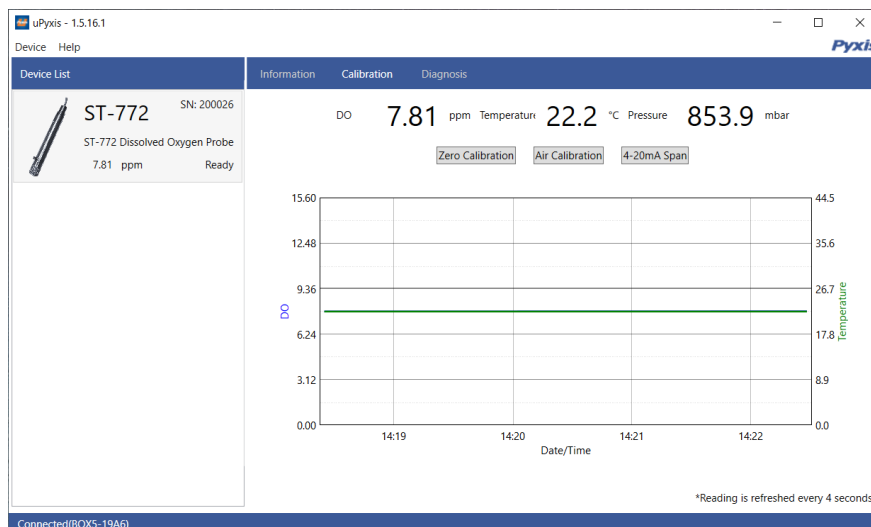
uPyxis - 1.5.16.1

Device Help

Pyxis

Device List

ST-772 SN: 200026

ST-772 Dissolved Oxygen Probe

7.81 ppm Ready

Information Calibration Diagnosis

DO 7.81 ppm Temperature 22.2 °C Pressure 853.9 mbar

Zero Calibration Air Calibration 4-20mA Span

| DO | | Temperature |
|---|---|---|
| 15.60 | | 44.5 |
| 12.48 | | 35.6 |
| 9.36 | | 26.7 |
| 6.24 | | 17.8 |
| 3.12 | | 8.9 |
| 0.00 | | 0.0 |

14:19 14:20 14:21 14:22

Date/Time

*Reading is refreshed every 4 seconds

Connected(BOX5-19A6)